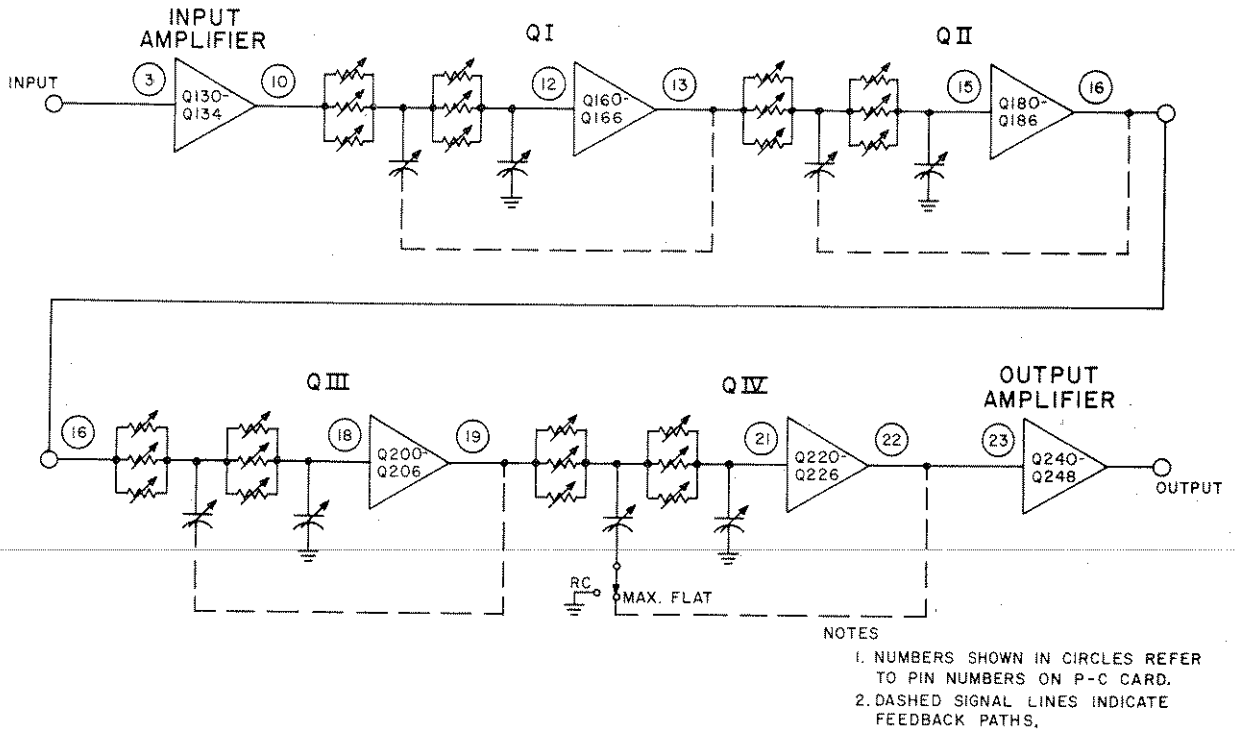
INPUT AMPLIFIER

QI

QII

INPUT

3

Q130-Q134

10

12

Q160-Q166

13

15

Q180-Q186

16

QIII

QIV

OUTPUT AMPLIFIER

16

18

Q200-Q206

19

21

Q220-Q226

22

23

Q240-Q248

OUTPUT

RC

MAX. FLAT

NOTES

1. NUMBERS SHOWN IN CIRCLES REFER TO PIN NUMBERS ON P-C CARD.

2. DASHED SIGNAL LINES INDICATE FEEDBACK PATHS.